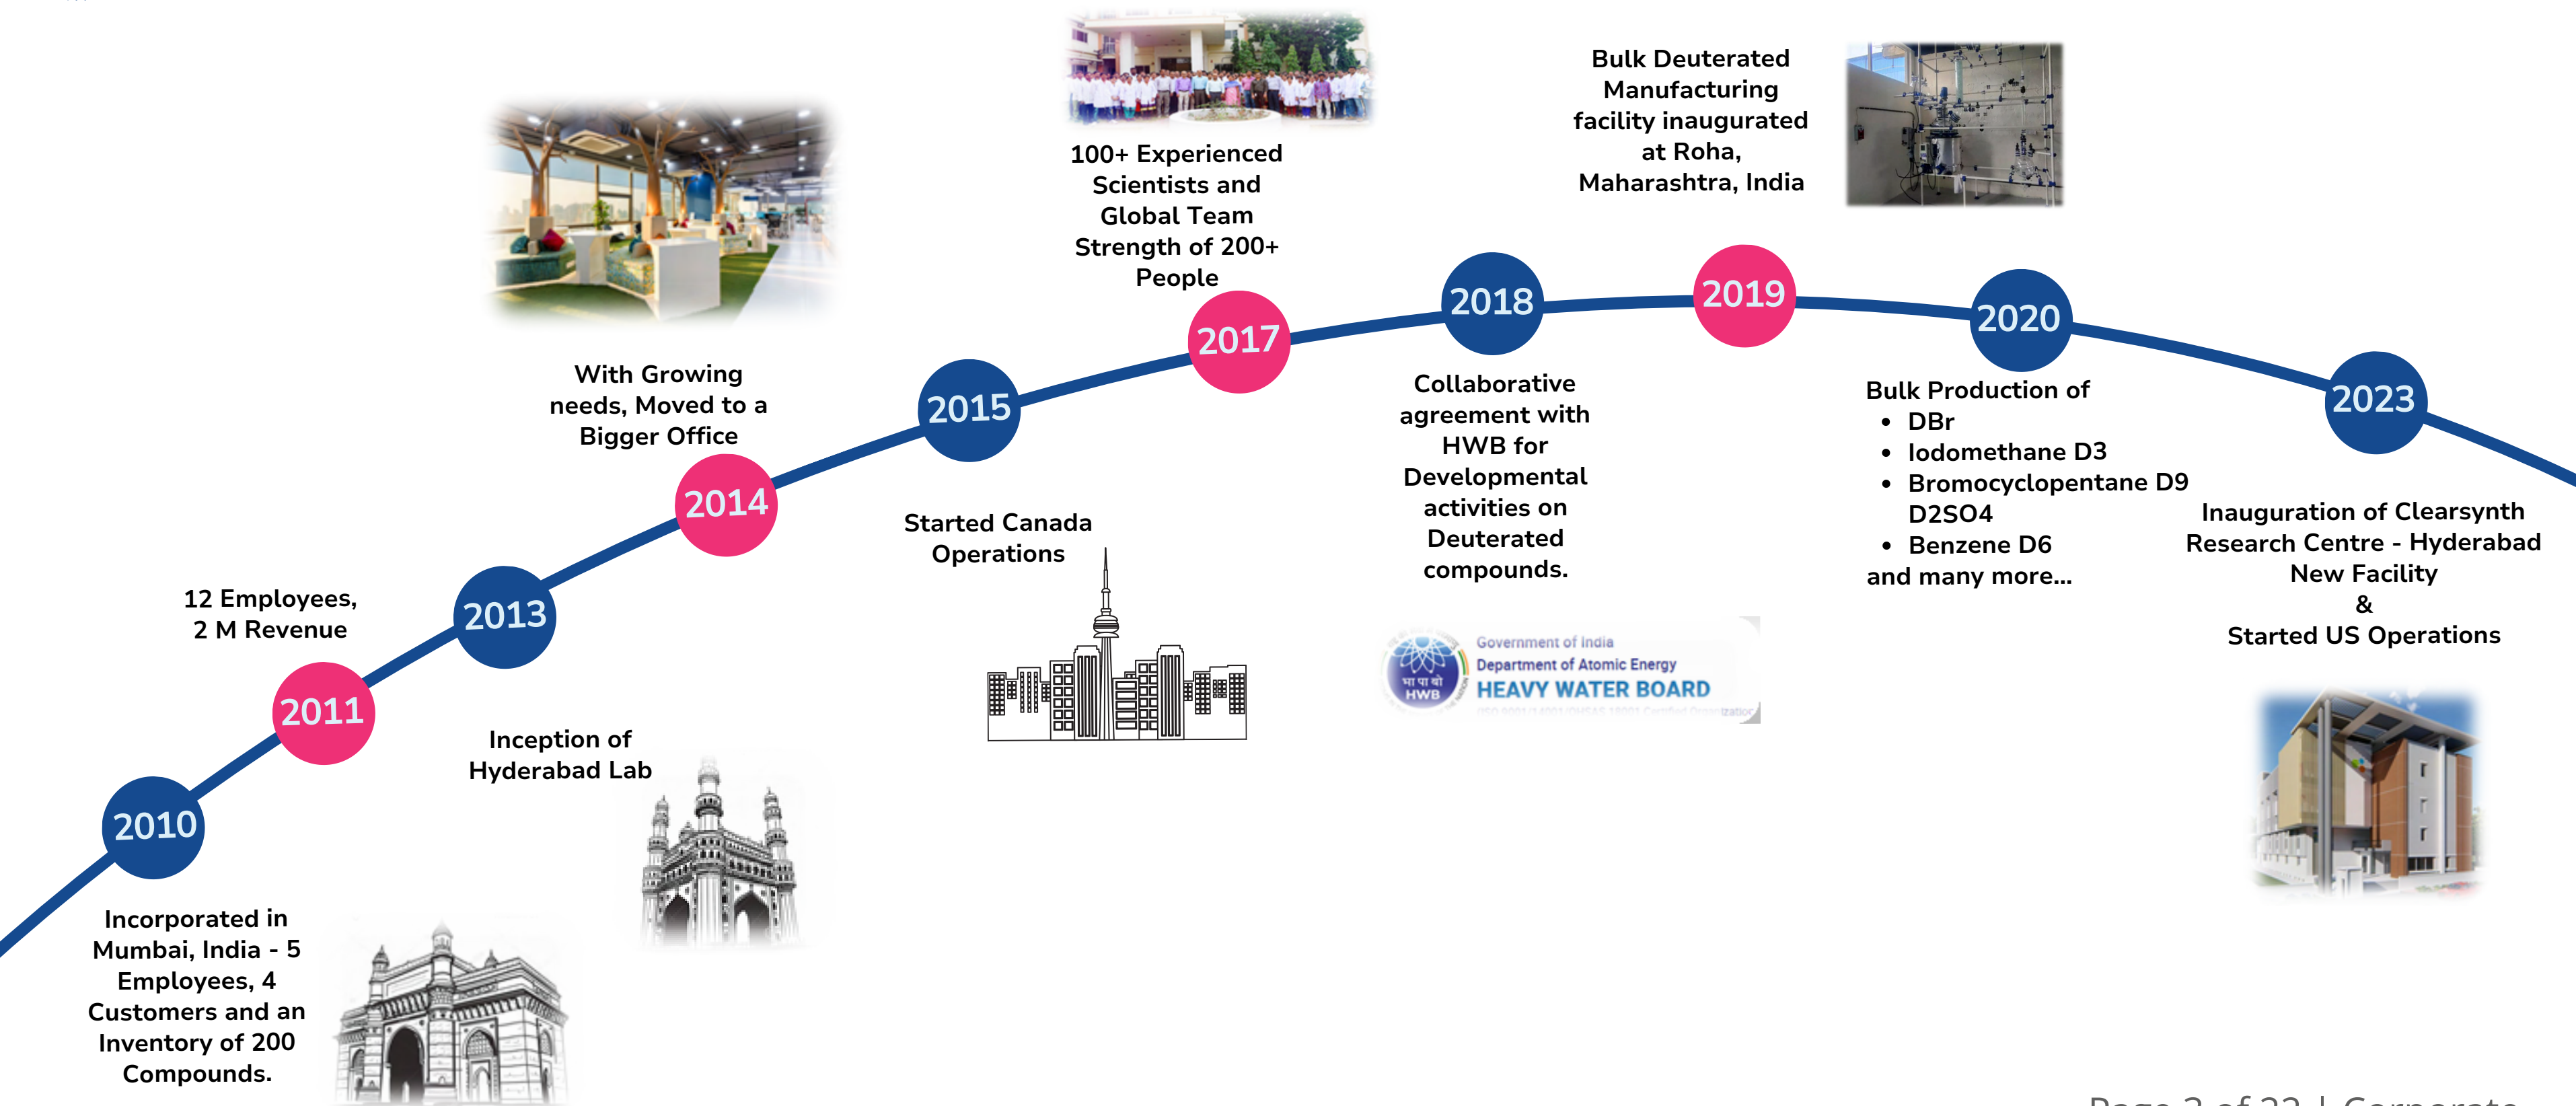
2010

Incorporated in Mumbai, India - 5 Employees, 4 Customers and an Inventory of 200 Compounds.

2011

12 Employees, 2 M Revenue

2013

Inception of Hyderabad Lab

2014

With Growing needs, Moved to a Bigger Office

2015

Started Canada Operations

2017

100+ Experienced Scientists and Global Team Strength of 200+ People

2018

Collaborative agreement with HWB for Developmental activities on Deuterated compounds.

Government of India
Department of Atomic Energy
HEAVY WATER BOARD
भा पा बो
HWB

2019

Bulk Deuterated Manufacturing facility inaugurated at Roha, Maharashtra, India

2020

Bulk Production of
• DBr
• Iodomethane D3
• Bromocyclopentane D9
D2SO4
• Benzene D6
and many more...

2023

Inauguration of Clearsynth Research Centre - Hyderabad New Facility
&
Started US Operations

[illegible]